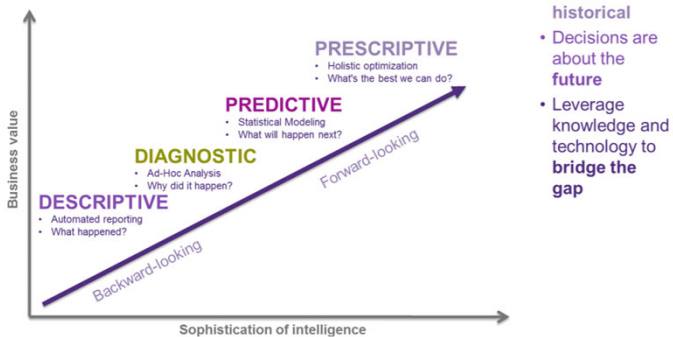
PRESCRIPTIVE
• Holistic optimization
• What's the best we can do?

PREDICTIVE
• Statistical Modeling
• What will happen next?

DIAGNOSTIC
• Ad-Hoc Analysis
• Why did it happen?

DESCRIPTIVE
• Automated reporting
• What happened?

Forward-looking

Backward-looking

Business value

Sophistication of intelligence

historical
• Decisions are about the **future**
• Leverage knowledge and technology to **bridge the gap**